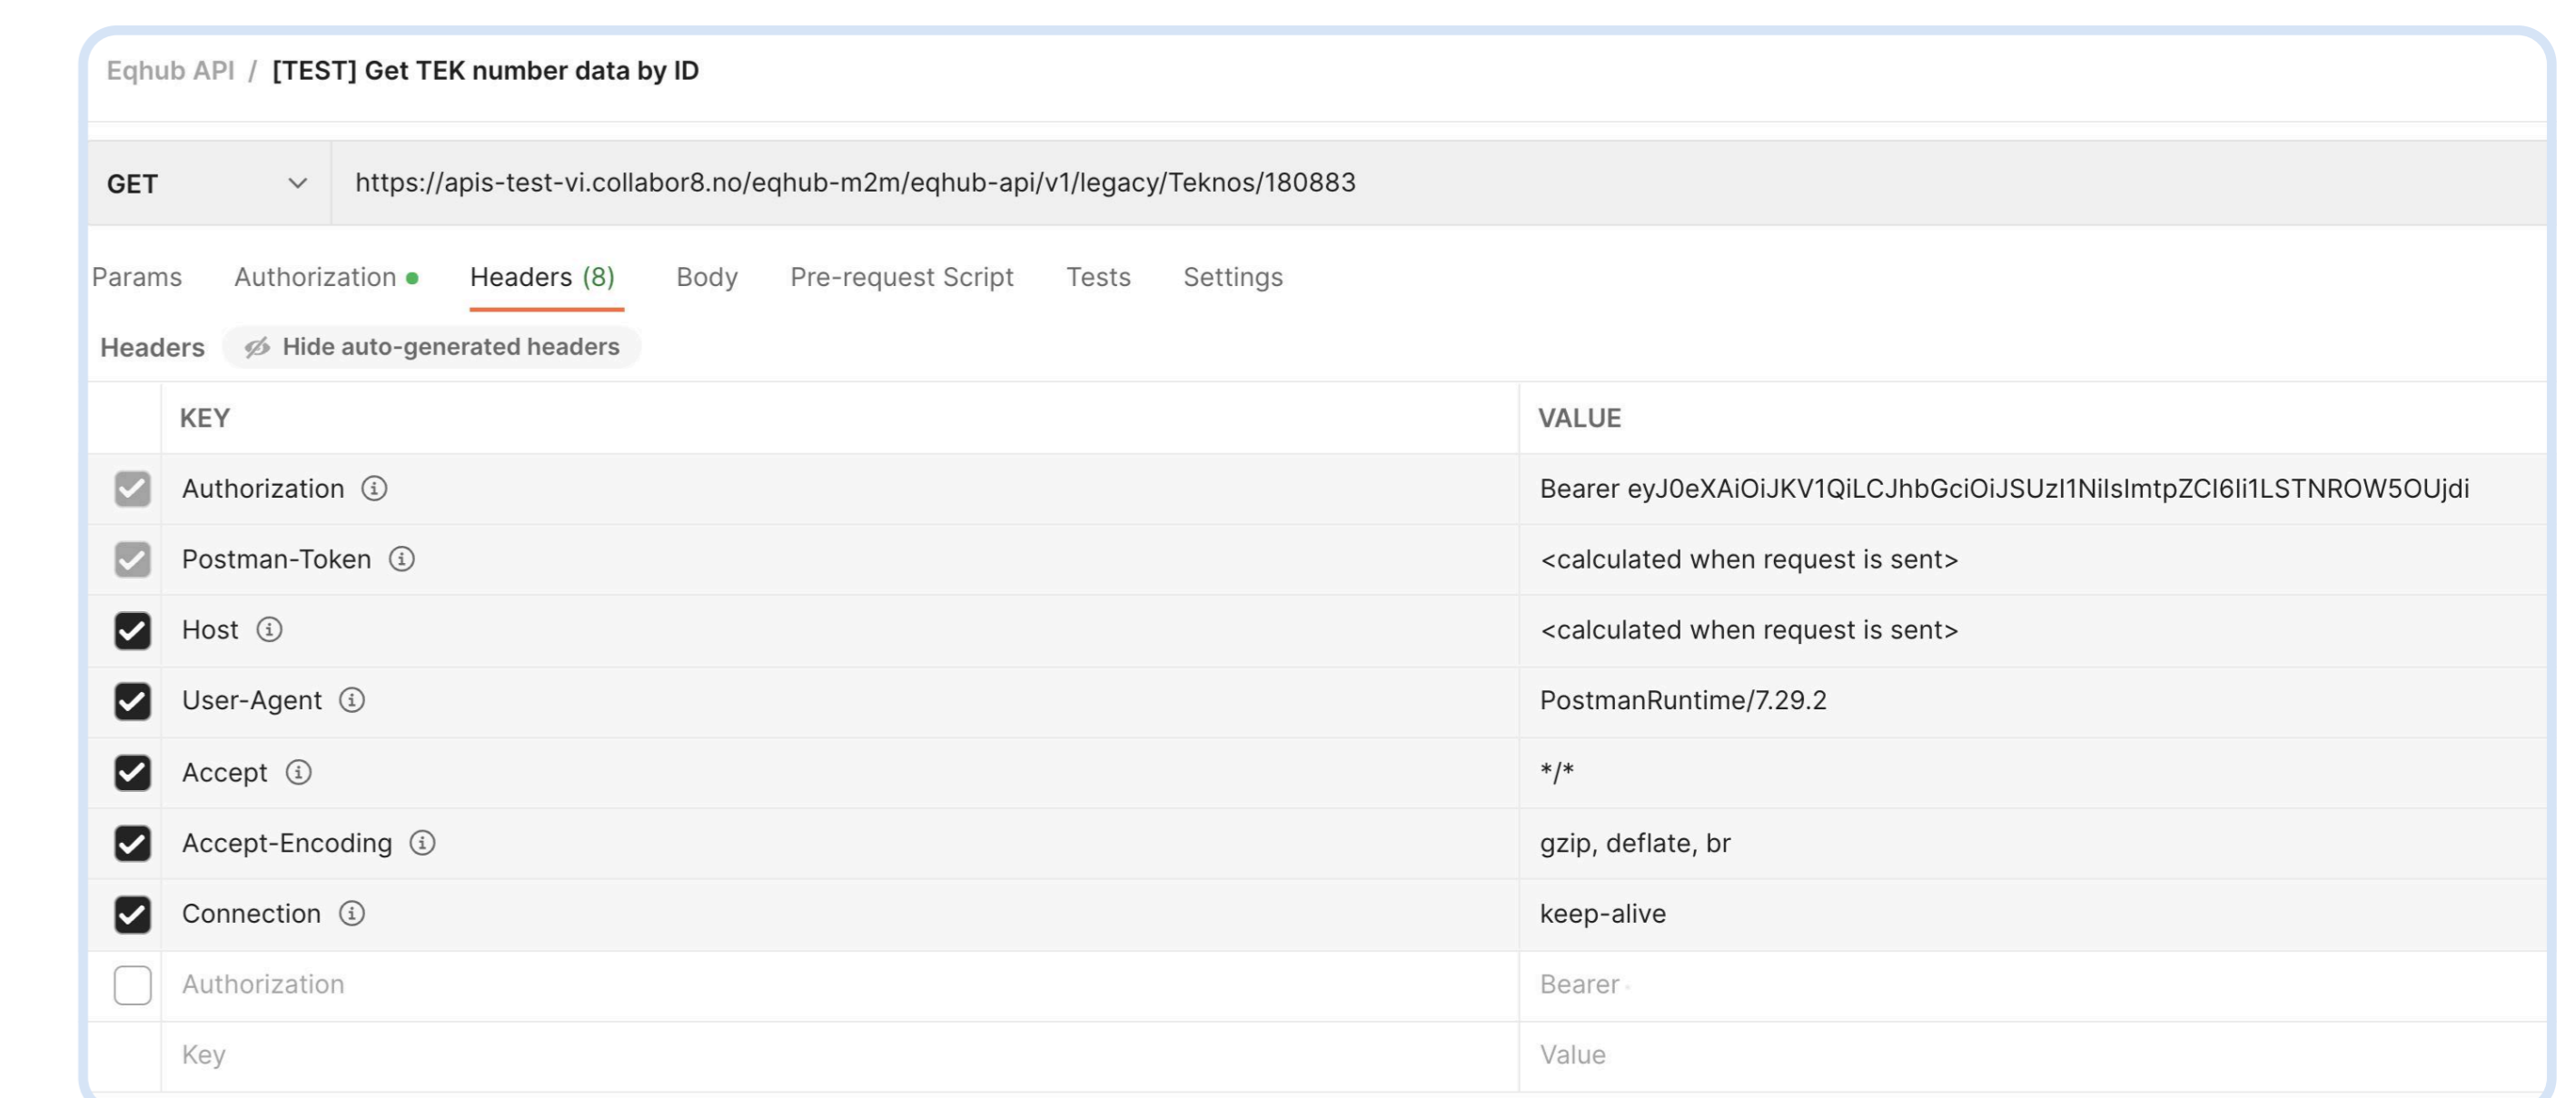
Eqhub API / [TEST] Get TEK number data by ID

GET https://apis-test-vi.collabor8.no/eqhub-m2m/eqhub-api/v1/legacy/Teknos/180883

Params Authorization Headers (8) Body Pre-request Script Tests Settings

Headers Hide auto-generated headers

| KEY | VALUE |
|---|---|
| Authorization | Bearer eyJ0eXAiOiJKV1QiLCJhbGciOiJSUzI1NiIsImtpZCI6Ii1LSTNROW5OUjdi |
| Postman-Token | <calculated when request is sent> |
| Host | <calculated when request is sent> |
| User-Agent | PostmanRuntime/7.29.2 |
| Accept | */* |
| Accept-Encoding | gzip, deflate, br |
| Connection | keep-alive |
| Authorization | Bearer |
| Key | Value |